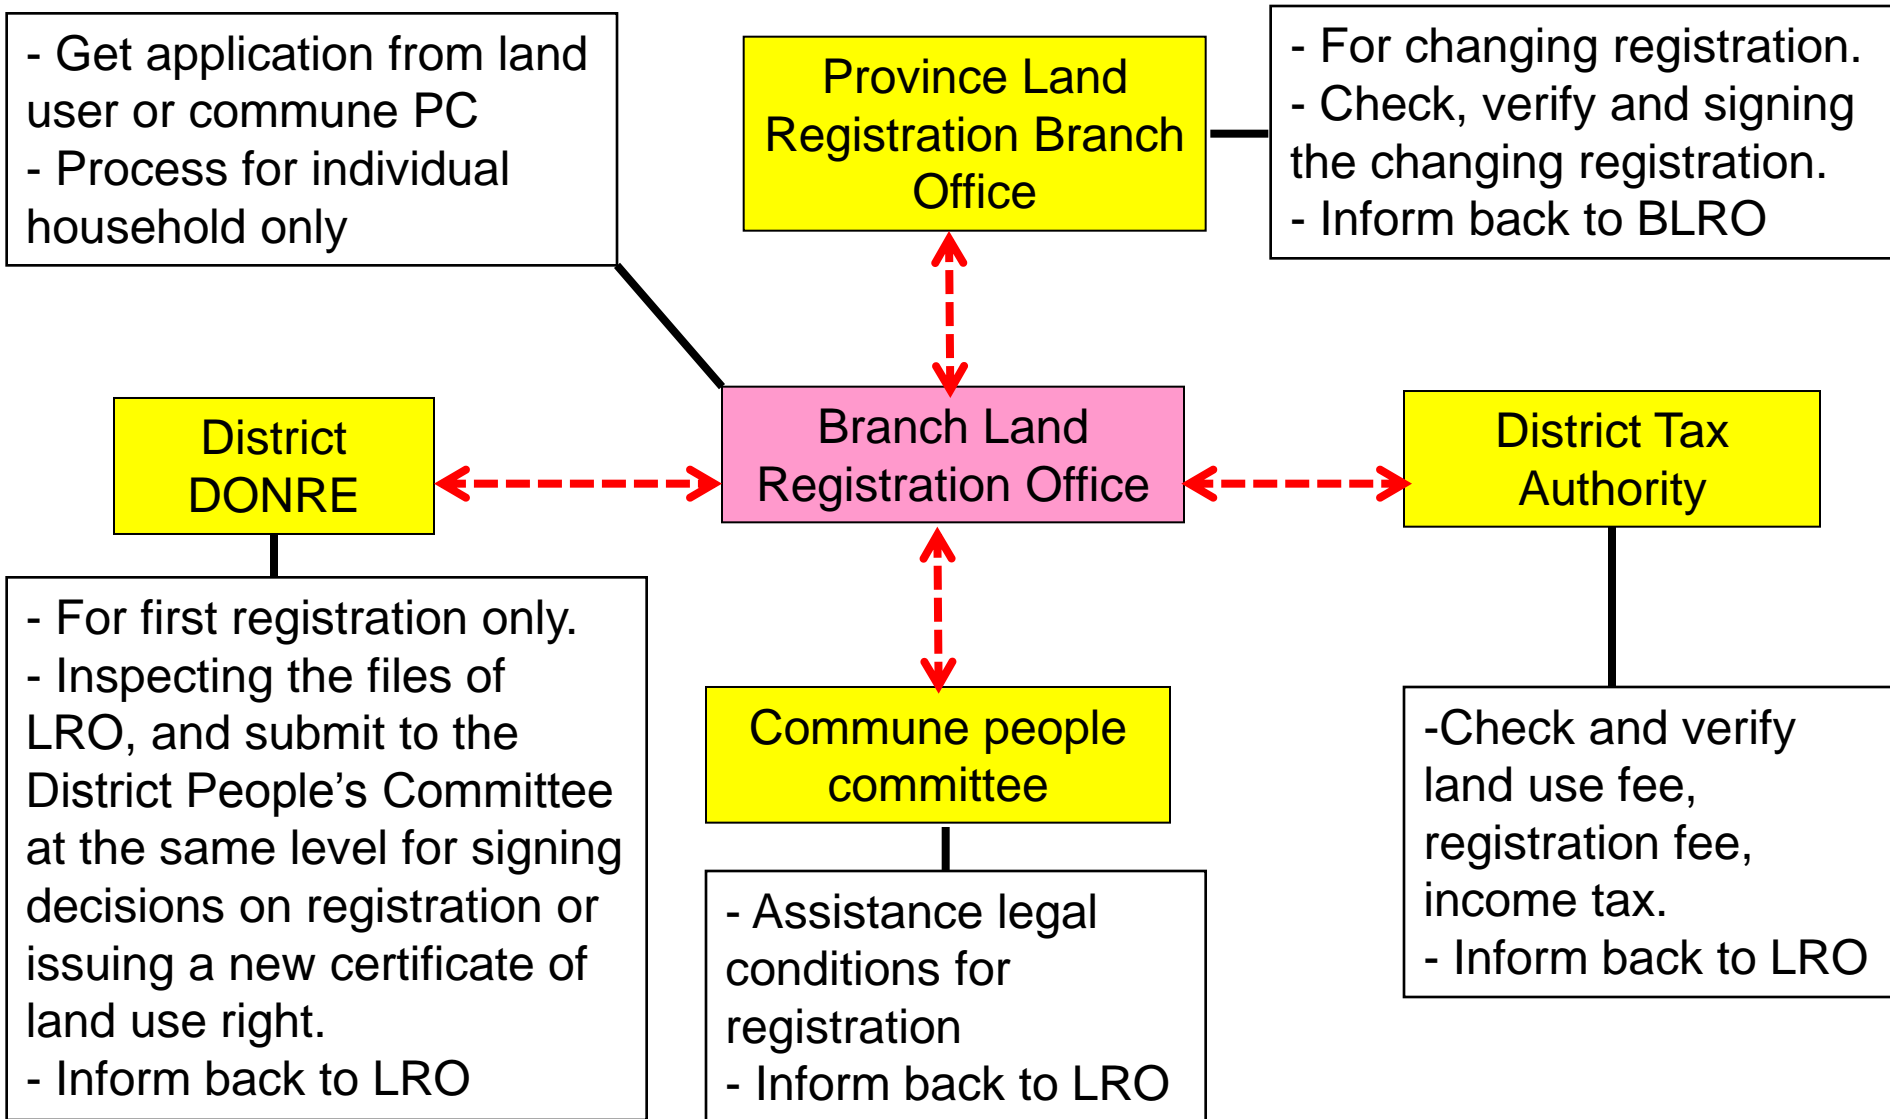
- Get application from land user or commune PC
- Process for individual household only

Province Land Registration Branch Office

- For changing registration.
- Check, verify and signing the changing registration.
- Inform back to BLRO

District DONRE

Branch Land Registration Office

District Tax Authority

- For first registration only.
- Inspecting the files of LRO, and submit to the District People’s Committee at the same level for signing decisions on registration or issuing a new certificate of land use right.
- Inform back to LRO

Commune people committee

- Assistance legal conditions for registration
- Inform back to LRO

-Check and verify land use fee, registration fee, income tax.
- Inform back to LRO